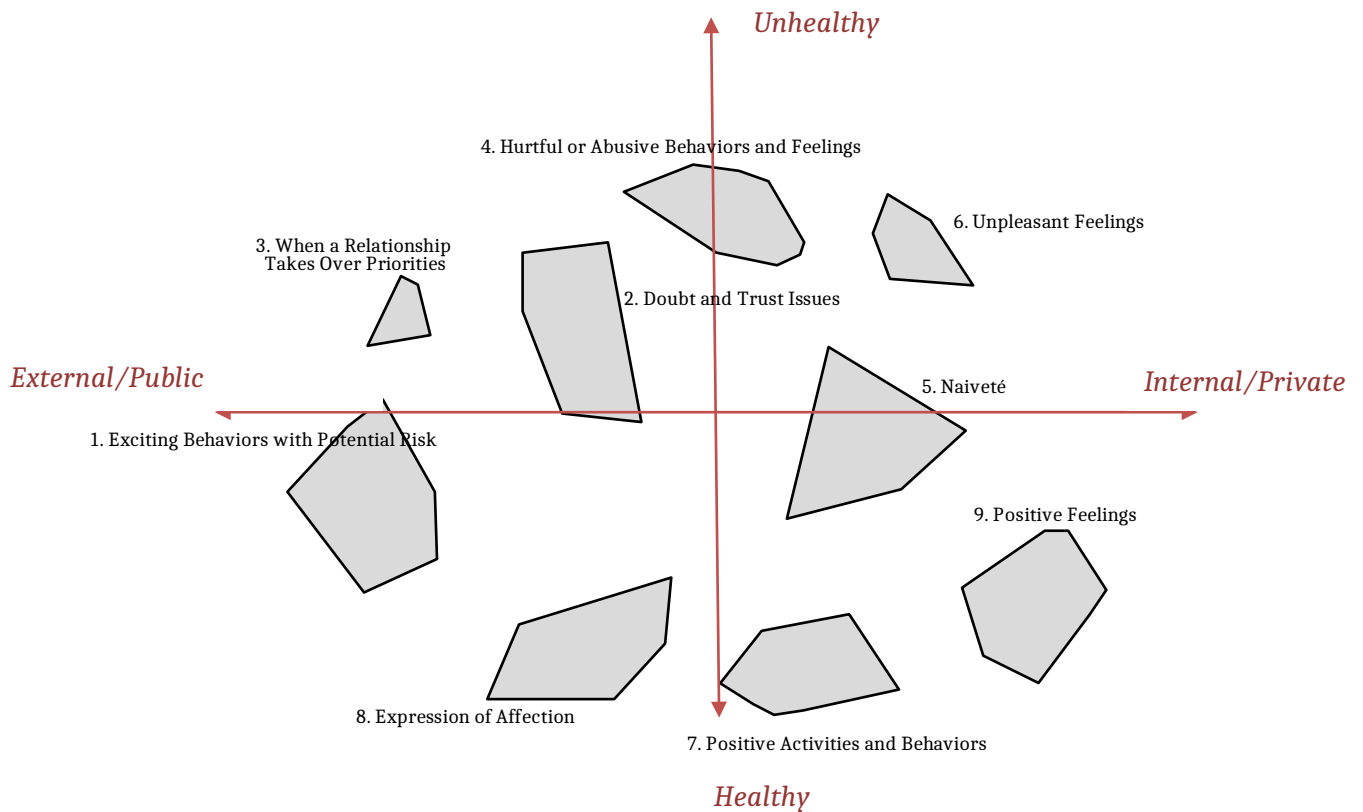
Unhealthy

4. Hurtful or Abusive Behaviors and Feelings

3. When a Relationship Takes Over Priorities

6. Unpleasant Feelings

2. Doubt and Trust Issues

External/Public

5. Naiveté

Internal/Private

1. Exciting Behaviors with Potential Risk

9. Positive Feelings

8. Expression of Affection

7. Positive Activities and Behaviors

Healthy